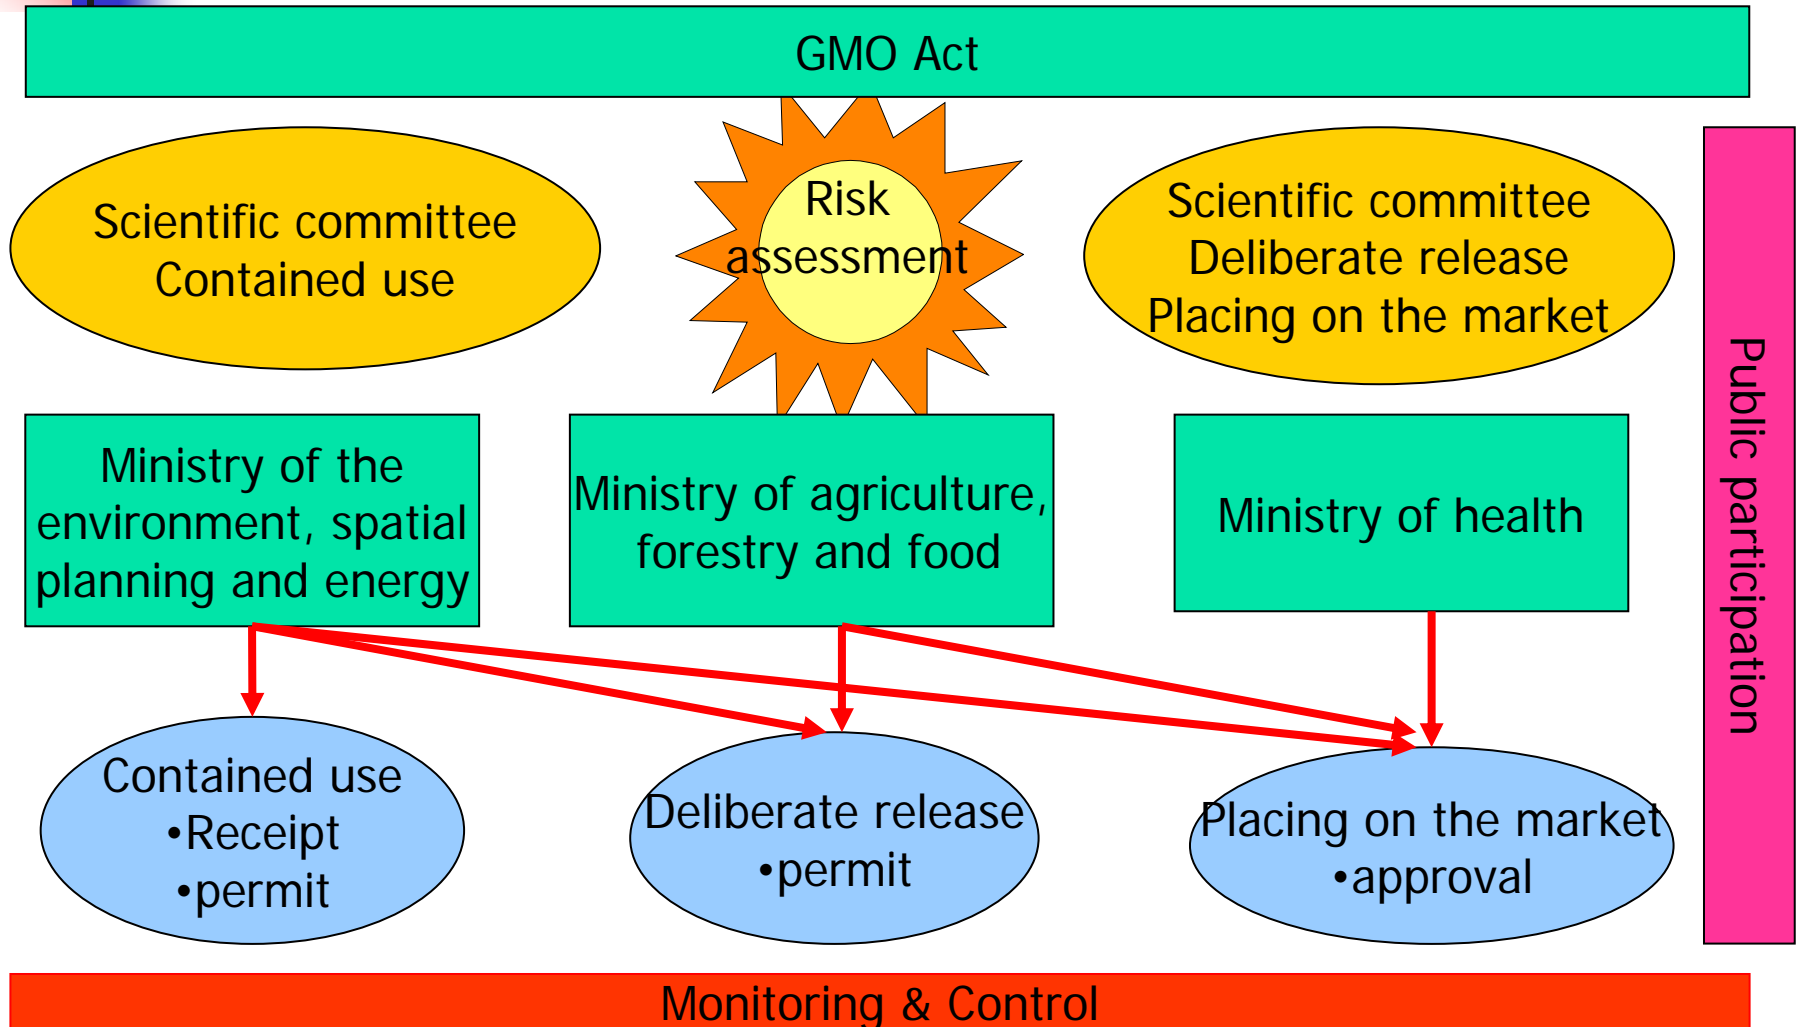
GMO Act

Scientific committee
Contained use

Risk assessment

Scientific committee
Deliberate release
Placing on the market

Public participation

Ministry of the environment, spatial planning and energy

Ministry of agriculture, forestry and food

Ministry of health

Contained use
•Receipt
•permit

Deliberate release
•permit

Placing on the market
•approval

Monitoring & Control